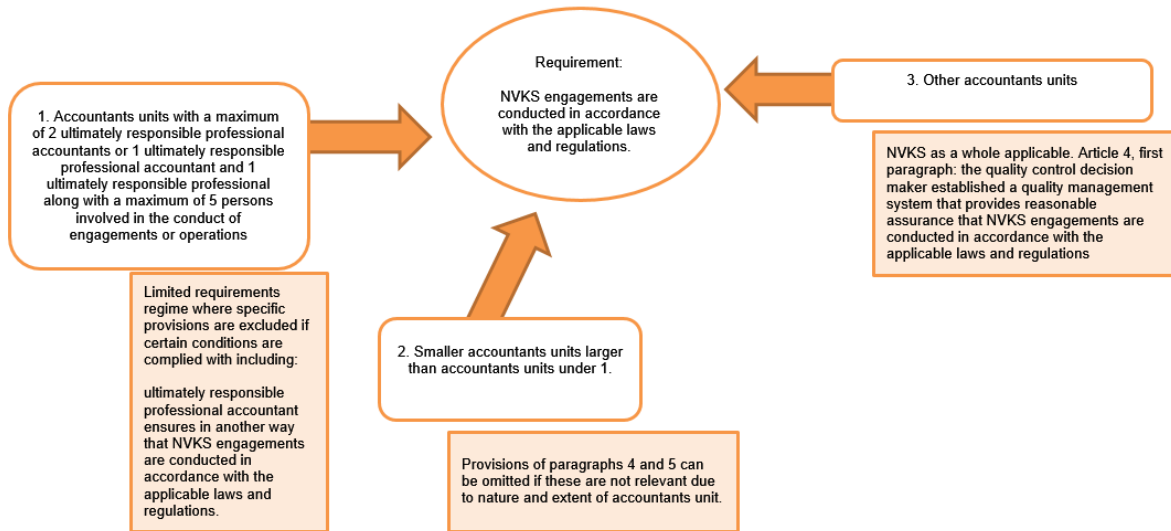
Requirement:

NVKS engagements are conducted in accordance with the applicable laws and regulations.

1. Accountants units with a maximum of 2 ultimately responsible professional accountants or 1 ultimately responsible professional accountant and 1 ultimately responsible professional along with a maximum of 5 persons involved in the conduct of engagements or operations

Limited requirements regime where specific provisions are excluded if certain conditions are complied with including:

ultimately responsible professional accountant ensures in another way that NVKS engagements are conducted in accordance with the applicable laws and regulations.

3. Other accountants units

NVKS as a whole applicable. Article 4, first paragraph: the quality control decision maker established a quality management system that provides reasonable assurance that NVKS engagements are conducted in accordance with the applicable laws and regulations

2. Smaller accountants units larger than accountants units under 1.

Provisions of paragraphs 4 and 5 can be omitted if these are not relevant due to nature and extent of accountants unit.